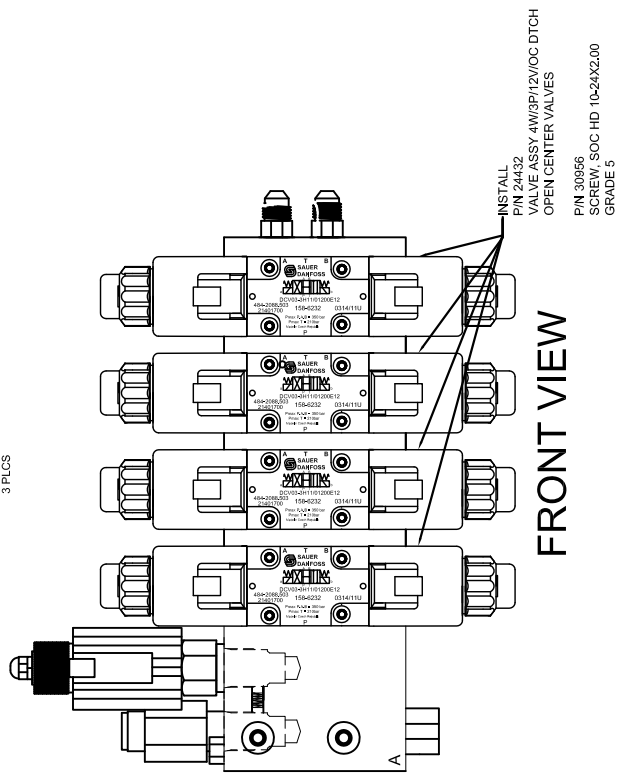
3 PLCS

INSTALL
P/N 24432
VALVE ASSY 4W/3P/12V/OC DTCH
OPEN CENTER VALVES

P/N 30956
SCREW, SOC HD 10-24X2.00
GRADE 5

FRONT VIEW

A T B
SAUER DANFOSS
DCV03-1H11012000E12
484-2088,503 158-6232 0314/11U
21401700
P

A T B
SAUER DANFOSS
DCV03-1H11012000E12
484-2088,503 158-6232 0314/11U
21401700
P

A T B
SAUER DANFOSS
DCV03-1H11012000E12
484-2088,503 158-6232 0314/11U
21401700
P

A T B
SAUER DANFOSS
DCV03-1H11012000E12
484-2088,503 158-6232 0314/11U
21401700
P

A